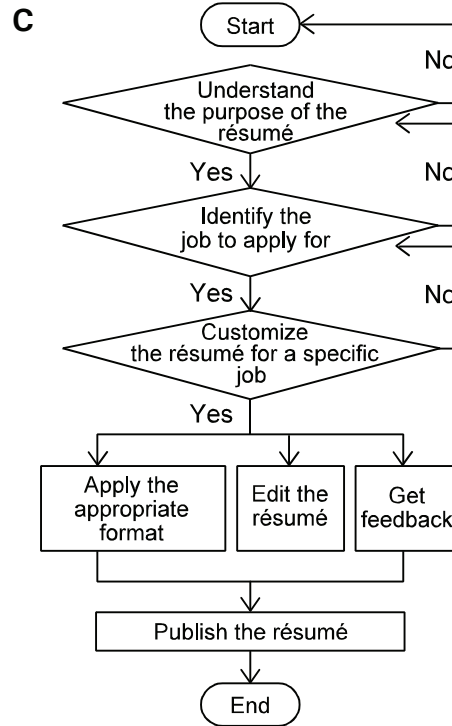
C

Start

No

Understand the purpose of the résumé

Yes

No

Identify the job to apply for

Yes

No

Customize the résumé for a specific job

Yes

Apply the appropriate format

Edit the résumé

Get feedback

Publish the résumé

End